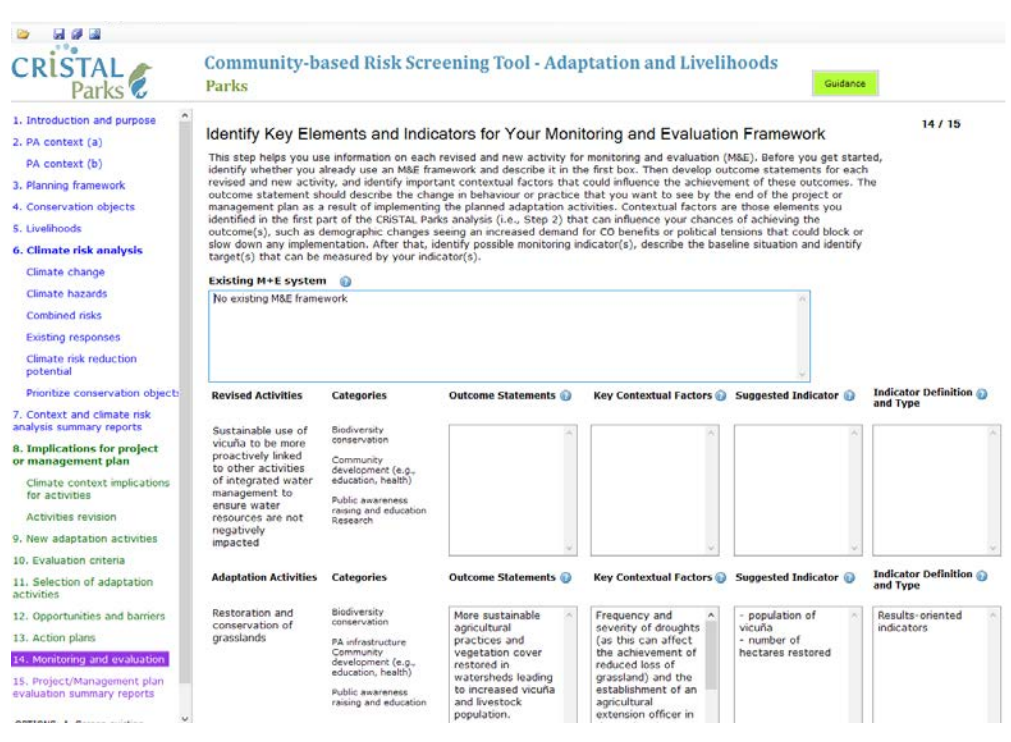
CRiSTAL Parks

Community-based Risk Screening Tool - Adaptation and Livelihoods
Parks

Guidance

1. Introduction and purpose
2. PA context (a)
PA context (b)
3. Planning framework
4. Conservation objects
5. Livelihoods
6. Climate risk analysis
Climate change
Climate hazards
Combined risks
Existing responses
Climate risk reduction potential
Prioritize conservation objects
7. Context and climate risk analysis summary reports
8. Implications for project or management plan
Climate context implications for activities
Activities revision
9. New adaptation activities
10. Evaluation criteria
11. Selection of adaptation activities
12. Opportunities and barriers
13. Action plans
14. Monitoring and evaluation
15. Project/Management plan evaluation summary reports

14 / 15

Identify Key Elements and Indicators for Your Monitoring and Evaluation Framework

This step helps you use information on each revised and new activity for monitoring and evaluation (M&E). Before you get started, identify whether you already use an M&E framework and describe it in the first box. Then develop outcome statements for each revised and new activity, and identify important contextual factors that could influence the achievement of these outcomes. The outcome statement should describe the change in behaviour or practice that you want to see by the end of the project or management plan as a result of implementing the planned adaptation activities. Contextual factors are those elements you identified in the first part of the CRiSTAL Parks analysis (i.e., Step 2) that can influence your chances of achieving the outcome(s), such as demographic changes seeing an increased demand for CO benefits or political tensions that could block or slow down any implementation. After that, identify possible monitoring indicator(s), describe the baseline situation and identify target(s) that can be measured by your indicator(s).

Existing M+E system

No existing M&E framework

| Revised Activities | Categories | Outcome Statements | Key Contextual Factors | Suggested Indicator | Indicator Definition and Type |
|---|---|---|---|---|---|
| Sustainable use of vicuña to be more proactively linked to other activities of integrated water management to ensure water resources are not negatively impacted | Biodiversity conservation<br>Community development (e.g., education, health)<br>Public awareness raising and education Research | | | | |

| Adaptation Activities | Categories | Outcome Statements | Key Contextual Factors | Suggested Indicator | Indicator Definition and Type |
|---|---|---|---|---|---|
| Restoration and conservation of grasslands | Biodiversity conservation<br>PA infrastructure Community development (e.g., education, health)<br>Public awareness raising and education | More sustainable agricultural practices and vegetation cover restored in watersheds leading to increased vicuña and livestock population. | Frequency and severity of droughts (as this can affect the achievement of reduced loss of grassland) and the establishment of an agricultural extension officer in | - population of vicuña<br>- number of hectares restored | Results-oriented indicators |